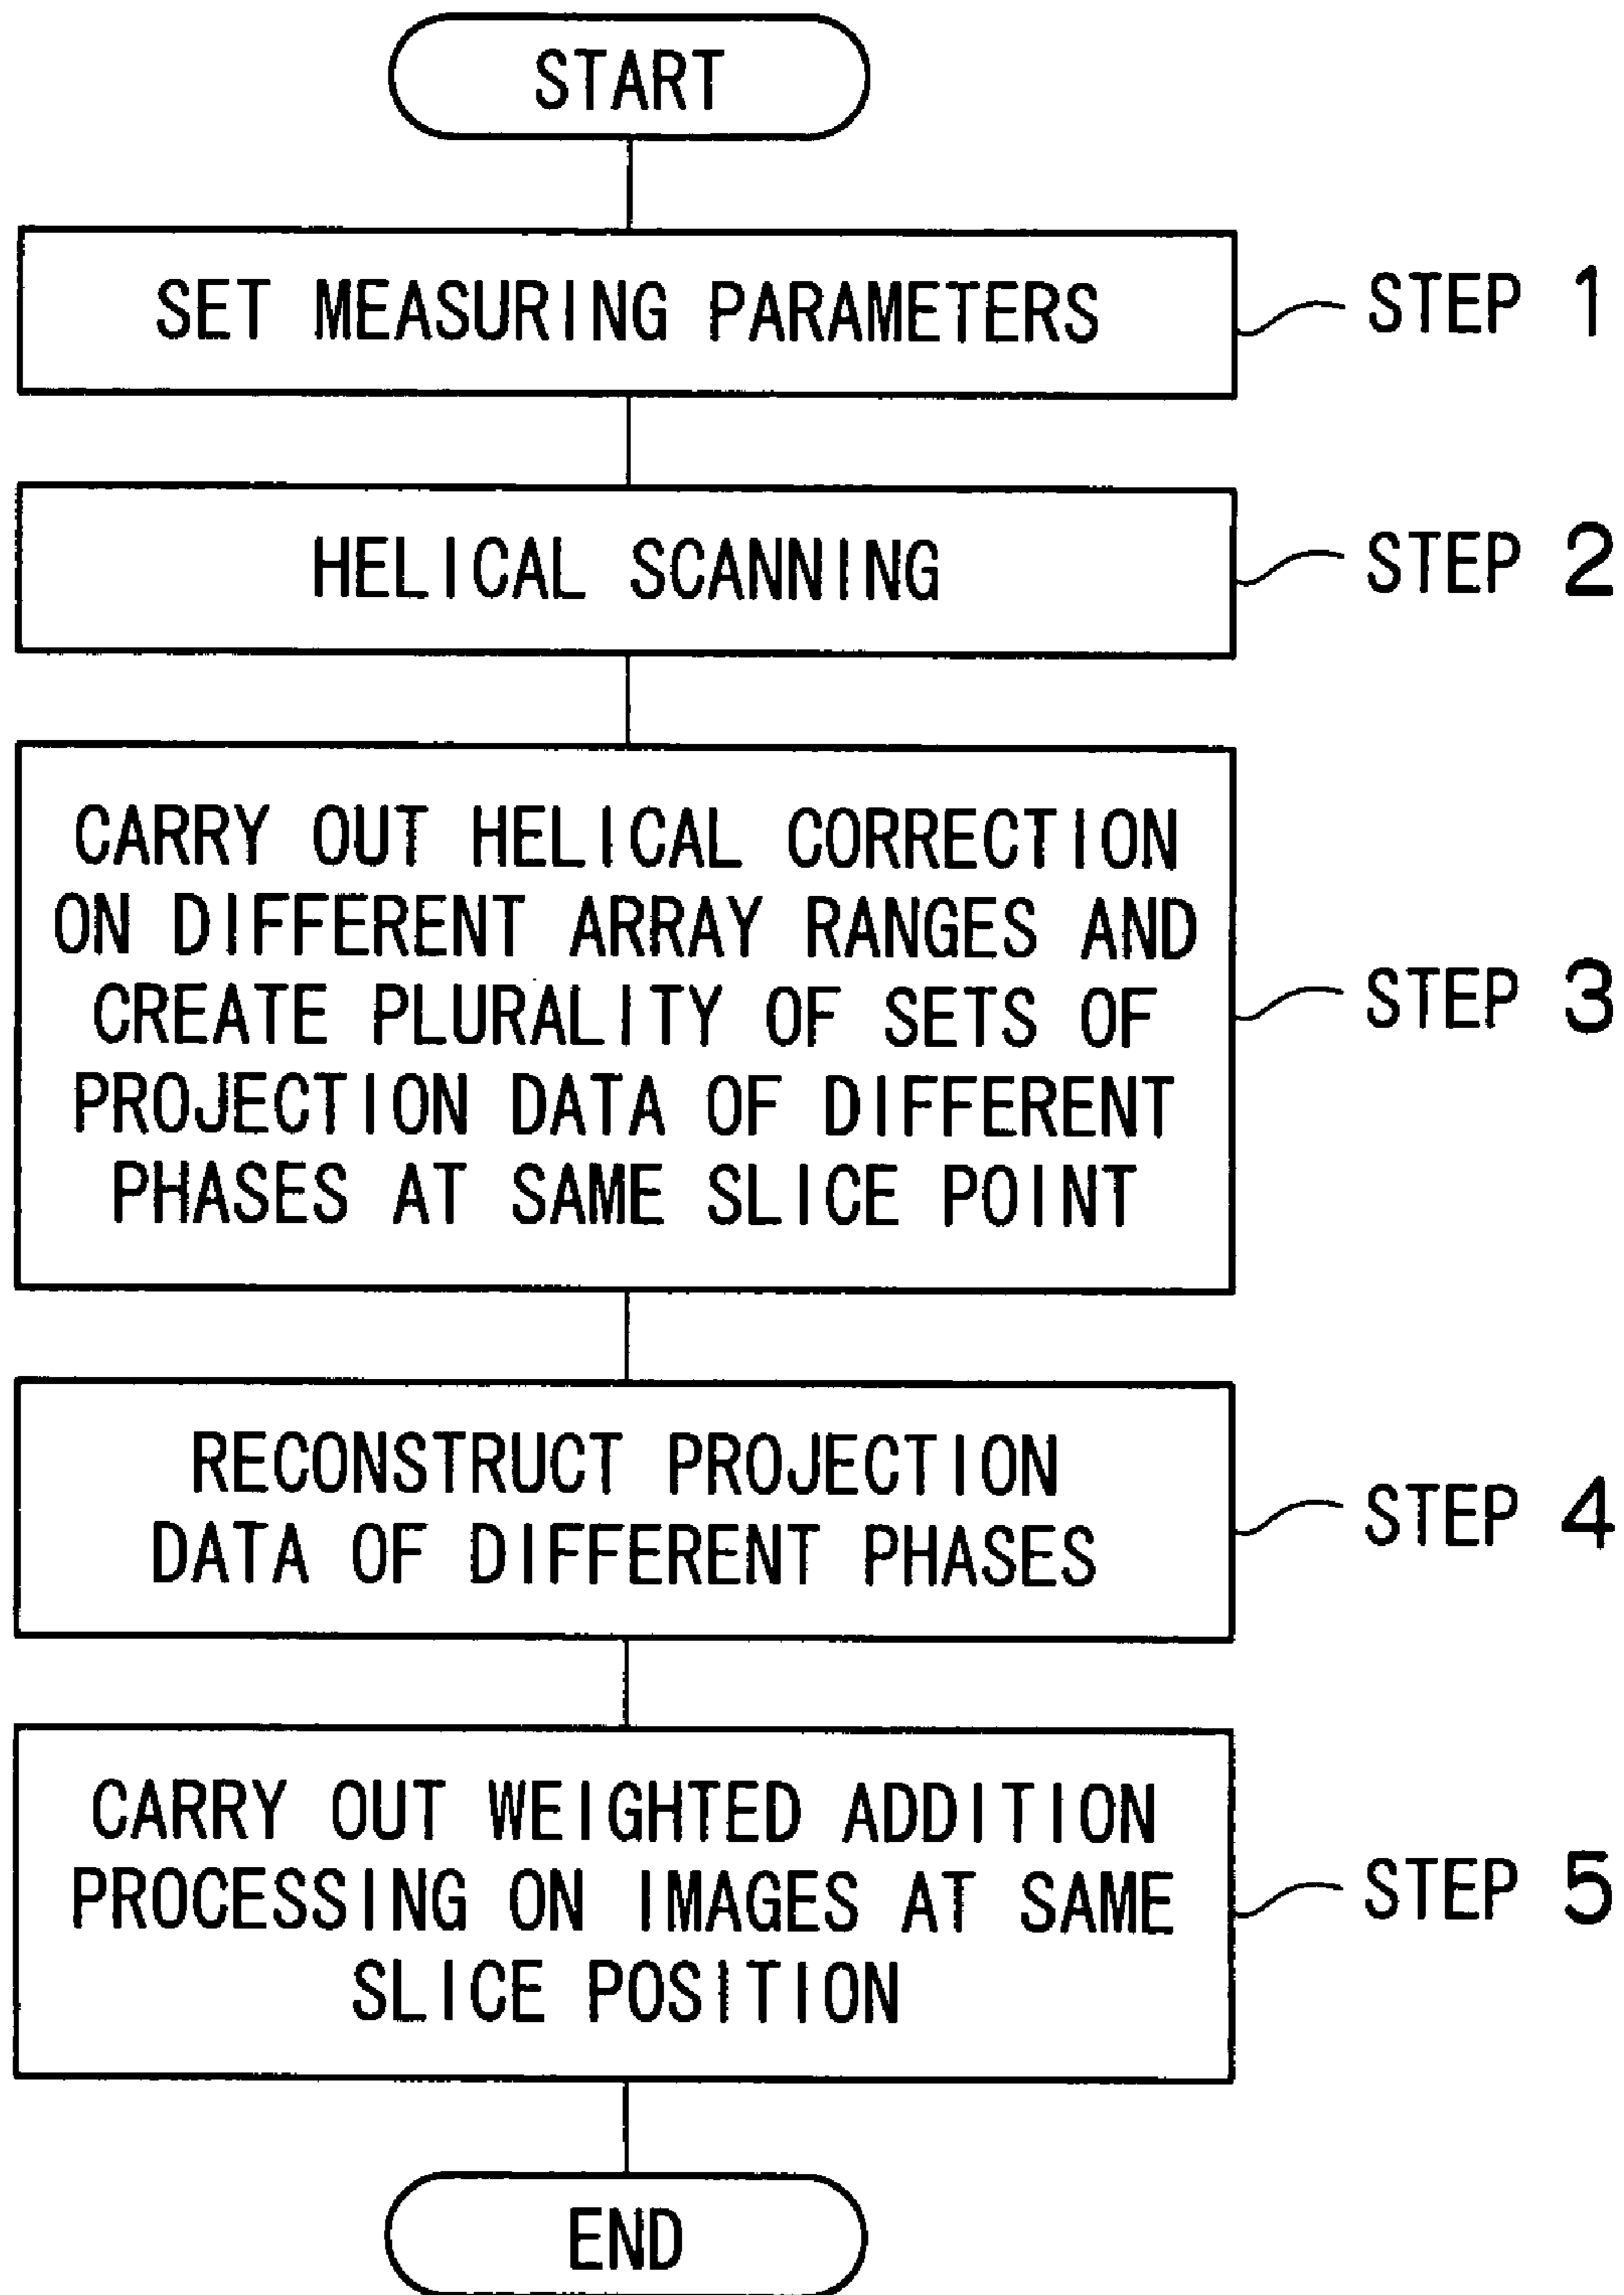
START

SET MEASURING PARAMETERS

STEP 1

HELICAL SCANNING

STEP 2

CARRY OUT HELICAL CORRECTION ON DIFFERENT ARRAY RANGES AND CREATE PLURALITY OF SETS OF PROJECTION DATA OF DIFFERENT PHASES AT SAME SLICE POINT

STEP 3

RECONSTRUCT PROJECTION DATA OF DIFFERENT PHASES

STEP 4

CARRY OUT WEIGHTED ADDITION PROCESSING ON IMAGES AT SAME SLICE POSITION

STEP 5

END